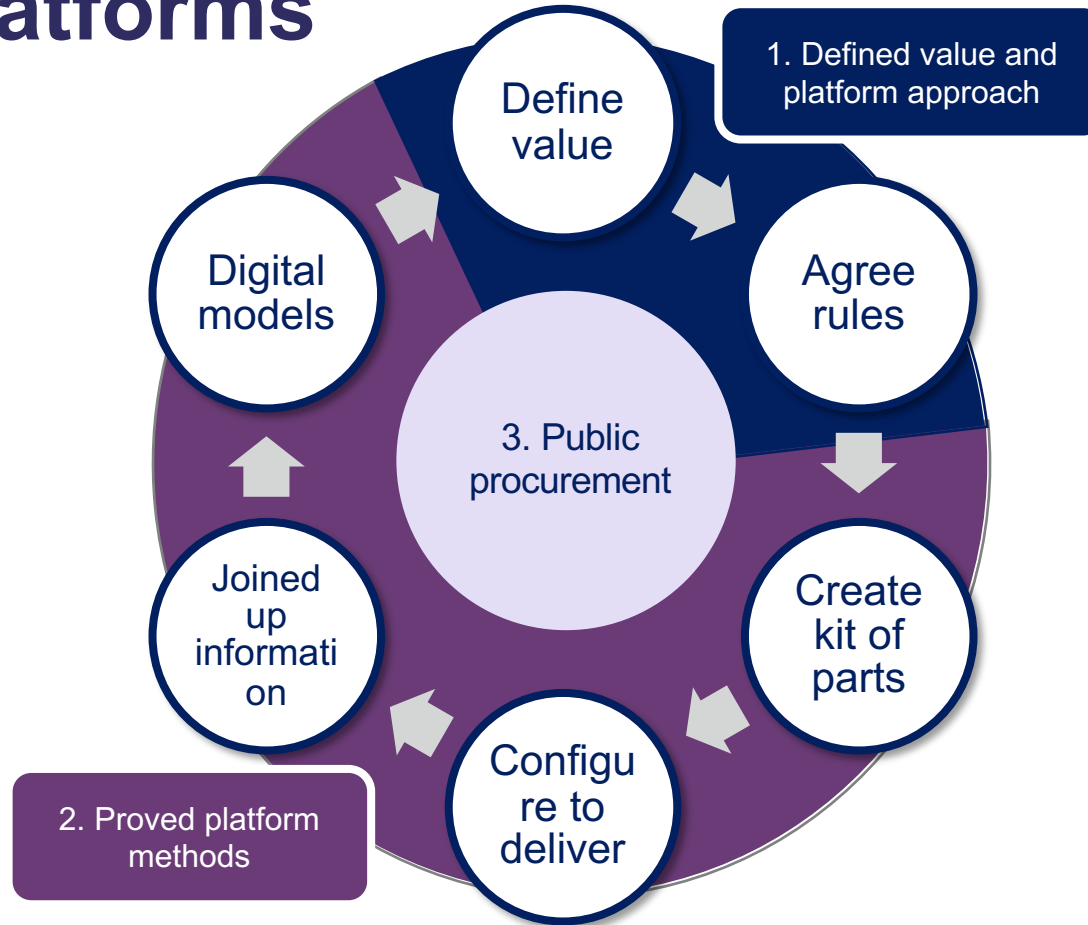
atforms

1. Defined value and platform approach

Define value

Agree rules

Create kit of parts

Configu re to deliver

Joined up informati on

Digital models

3. Public procurement

2. Proved platform methods